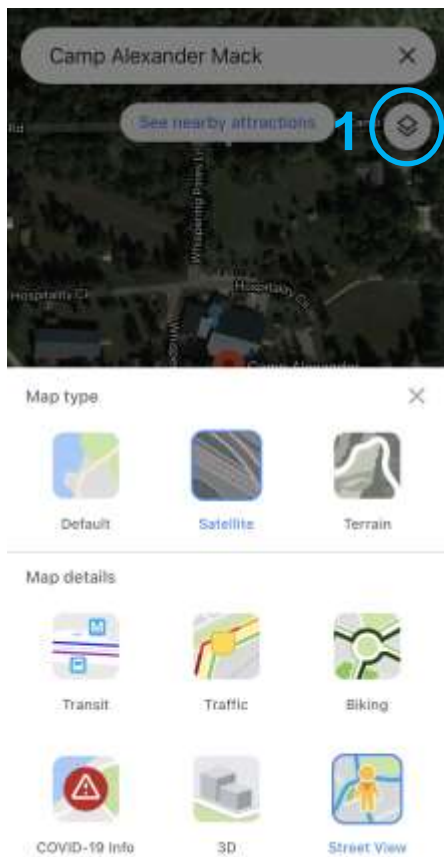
Camp Alexander Mack

See nearby attractions

1

Rd

Whispering Pines Tr

Hospitality Ct

Hospitality Ct

Camp Alexander

Map type

Default

Satellite

Terrain

Map details

Transit

Traffic

Biking

COVID-19 Info

3D

Street View